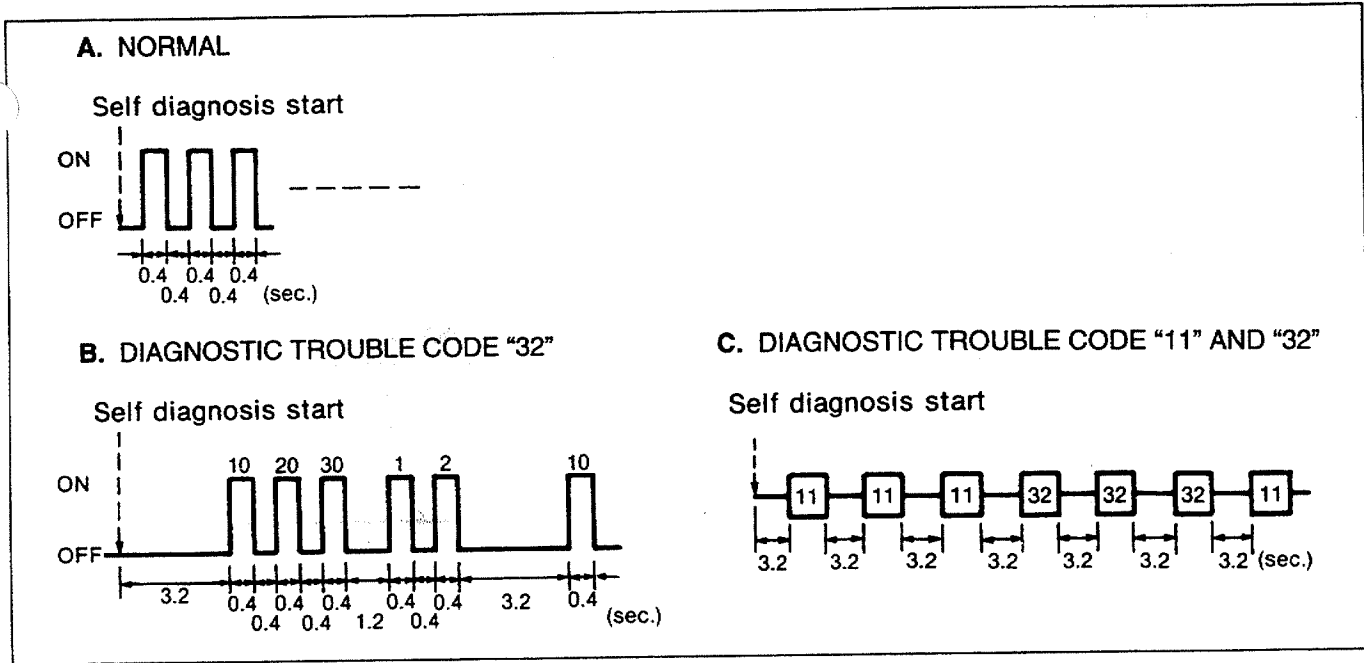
A. NORMAL

Self diagnosis start

ON

OFF

0.4 0.4 0.4
0.4 0.4 (sec.)

B. DIAGNOSTIC TROUBLE CODE "32"

Self diagnosis start

10 20 30 1 2 10

ON

OFF

3.2 0.4 0.4 0.4 0.4 0.4 3.2 0.4
0.4 0.4 1.2 0.4 (sec.)

C. DIAGNOSTIC TROUBLE CODE "11" AND "32"

Self diagnosis start

11 11 11 32 32 32 11

3.2 3.2 3.2 3.2 3.2 3.2 3.2 (sec.)